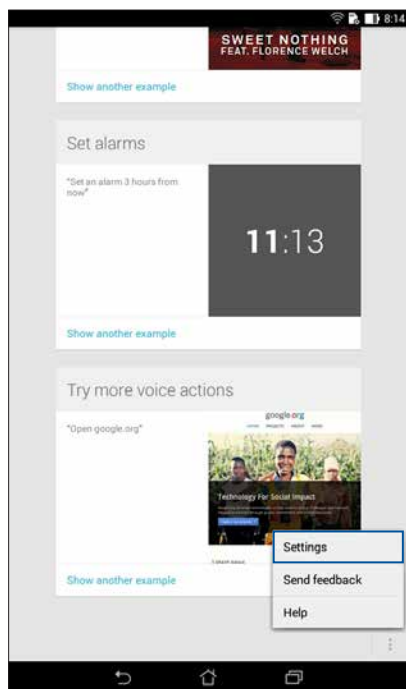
8:14

SWEET NOTHING
FEAT. FLORENCE WELCH

Show another example

Set alarms

"Set an alarm 3 hours from now"

11:13

Show another example

Try more voice actions

"Open google.org"

google.org

Technology For Social Impact

Show another example

Settings

Send feedback

Help